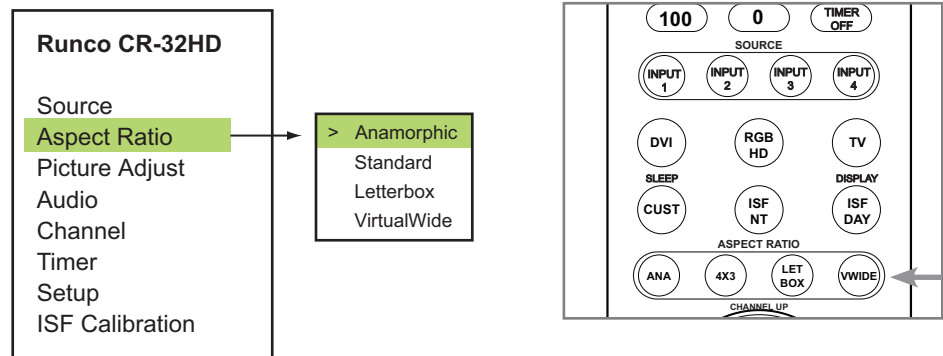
Runco CR-32HD

Source
Aspect Ratio
Picture Adjust
Audio
Channel
Timer
Setup
ISF Calibration

> Anamorphic
Standard
Letterbox
VirtualWide

100
0
TIMER OFF
SOURCE
INPUT 1
INPUT 2
INPUT 3
INPUT 4
DVI
RGB HD
TV
SLEEP
DISPLAY
CUST
ISF NT
ISF DAY
ASPECT RATIO
ANA
4X3
LET BOX
VWIDE
CHANNEL UP